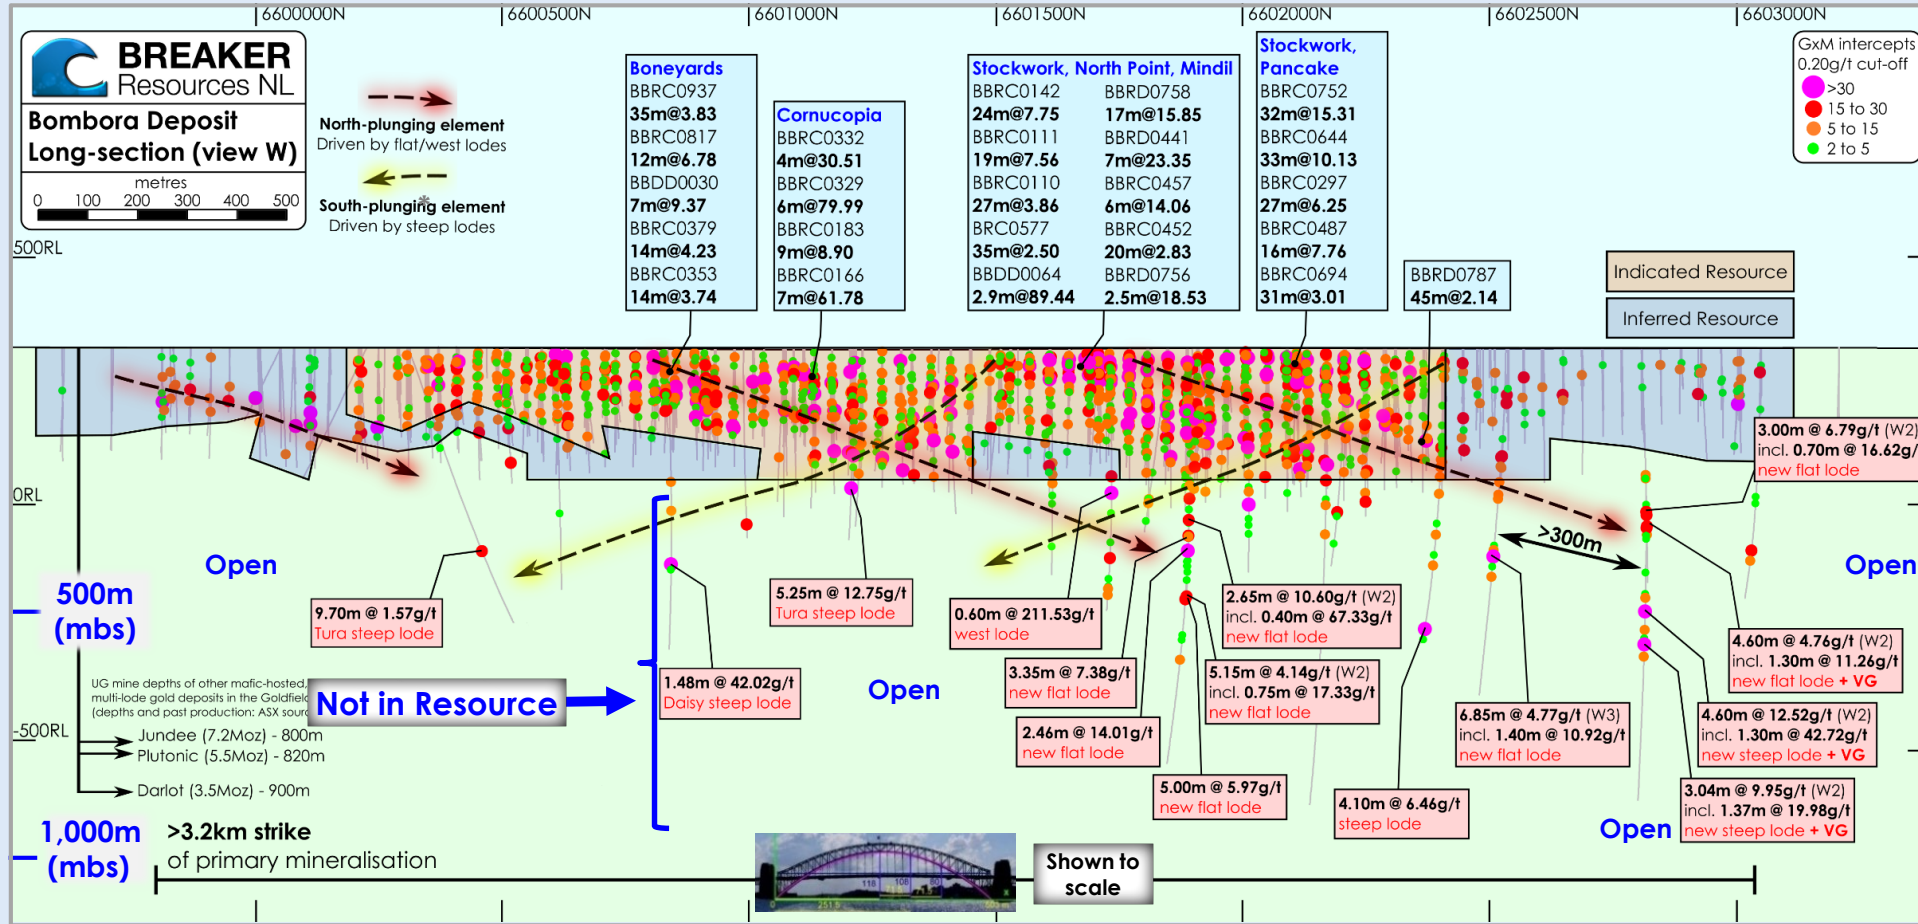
6600000N 6600500N 6601000N 6601500N 6602000N 6602500N 6603000N

BREAKER Resources NL

Bombora Deposit
Long-section (view W)

metres
0 100 200 300 400 500

North-plunging element
Driven by flat/west lodes

South-plunging element
Driven by steep lodes

500RL

Boneyards
BBRC0937
35m@3.83
BBRC0817
12m@6.78
BBDD0030
7m@9.37
BBRC0379
14m@4.23
BBRC0353
14m@3.74

Cornucopia
BBRC0332
4m@30.51
BBRC0329
6m@79.99
BBRC0183
9m@8.90
BBRC0166
7m@61.78

Stockwork, North Point, Mindil
BBRC0142
24m@7.75
BBRC0111
19m@7.56
BBRC0110
27m@3.86
BRC0577
35m@2.50
BBDD0064
2.9m@89.44

BBRD0758
17m@15.85
BBRD0441
7m@23.35
BBRC0457
6m@14.06
BBRC0452
20m@2.83
BBRD0756
2.5m@18.53

Stockwork, Pancake
BBRC0752
32m@15.31
BBRC0644
33m@10.13
BBRC0297
27m@6.25
BBRC0487
16m@7.76
BBRC0694
31m@3.01

BBRD0787
45m@2.14

GxM intercepts 0.20g/t cut-off
>30
15 to 30
5 to 15
2 to 5

Indicated Resource
Inferred Resource

0RL

3.00m @ 6.79g/t (W2)
incl. 0.70m @ 16.62g/
new flat lode

Open

500m (mbs)

9.70m @ 1.57g/t
Tura steep lode

5.25m @ 12.75g/t
Tura steep lode

0.60m @ 211.53g/t
west lode

2.65m @ 10.60g/t (W2)
incl. 0.40m @ 67.33g/t
new flat lode

>300m

Open

UG mine depths of other mafic-hosted, multi-lode gold deposits in the Goldfield (depths and past production: ASX sour

Not in Resource

1.48m @ 42.02g/t
Daisy steep lode

Open

3.35m @ 7.38g/t
new flat lode

5.15m @ 4.14g/t (W2)
incl. 0.75m @ 17.33g/t
new flat lode

4.60m @ 4.76g/t (W2)
incl. 1.30m @ 11.26g/t
new flat lode + VG

-500RL

Jundee (7.2Moz) - 800m
Plutonic (5.5Moz) - 820m
Darlot (3.5Moz) - 900m

2.46m @ 14.01g/t
new flat lode

6.85m @ 4.77g/t (W3)
incl. 1.40m @ 10.92g/t
new flat lode

4.60m @ 12.52g/t (W2)
incl. 1.30m @ 42.72g/t
new steep lode + VG

5.00m @ 5.97g/t
new flat lode

4.10m @ 6.46g/t
steep lode

3.04m @ 9.95g/t (W2)
incl. 1.37m @ 19.98g/t
new steep lode + VG

1,000m (mbs)

>3.2km strike
of primary mineralisation

Shown to scale

Open